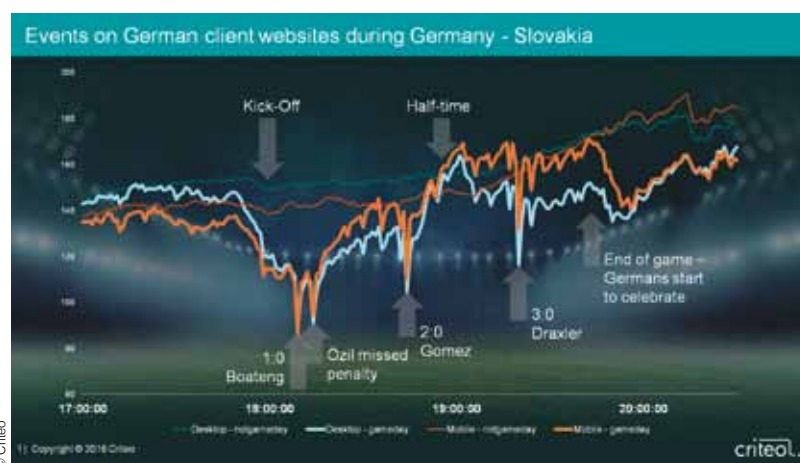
Events on German client websites during Germany - Slovakia

200
180
160
140
120
100
80
60

Kick-Off

Half-time

1:0 Boateng

Ozil missed penalty

2:0 Gomez

3:0 Draxler

End of game – Germans start to celebrate

17:00:00
18:00:00
19:00:00
20:00:00

Desktop - notgameday
Desktop - gameday
Mobile - notgameday
Mobile - gameday

1 | Copyright © 2016 Criteo

criteo.

© Criteo